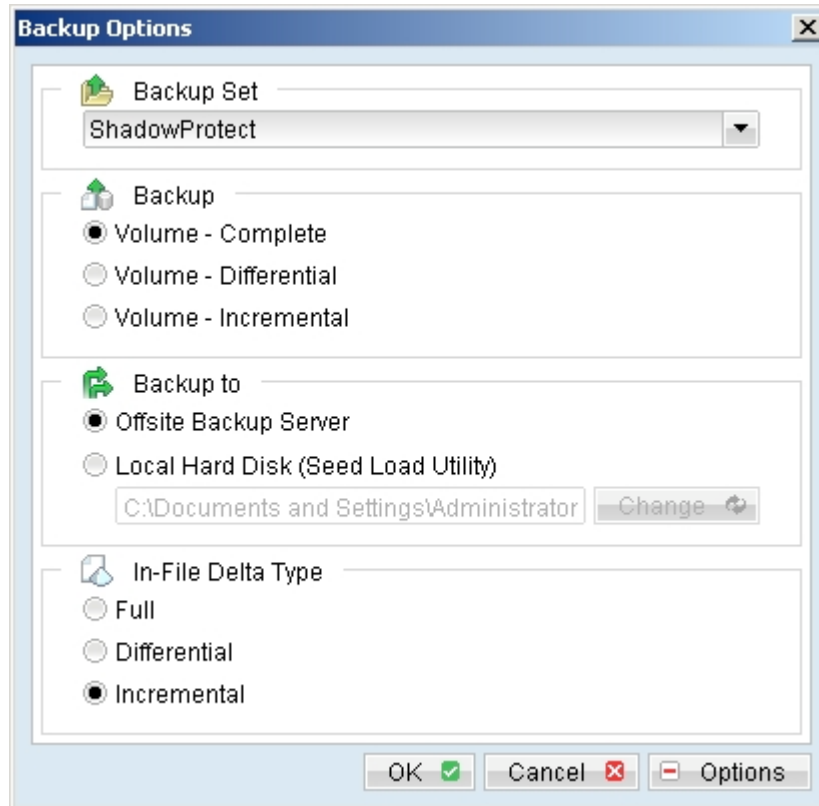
Backup Options

Backup Set
ShadowProtect

Backup
Volume - Complete
Volume - Differential
Volume - Incremental

Backup to
Offsite Backup Server
Local Hard Disk (Seed Load Utility)
C:\Documents and Settings\Administrator
Change

In-File Delta Type
Full
Differential
Incremental

OK
Cancel
Options